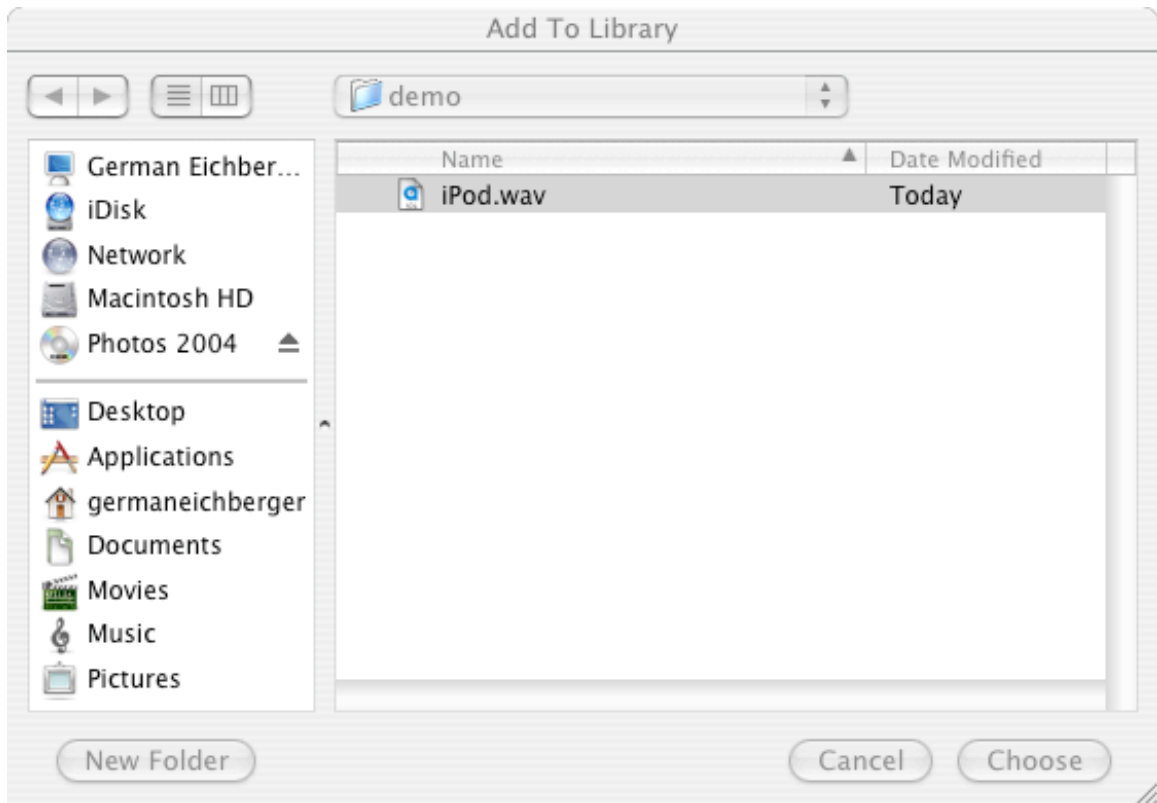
Add To Library

demo

German Eichber...
iDisk
Network
Macintosh HD
Photos 2004

Desktop
Applications
germaneichberger
Documents
Movies
Music
Pictures

| Name | Date Modified |
|---|---|
| iPod.wav | Today |

New Folder

Cancel

Choose